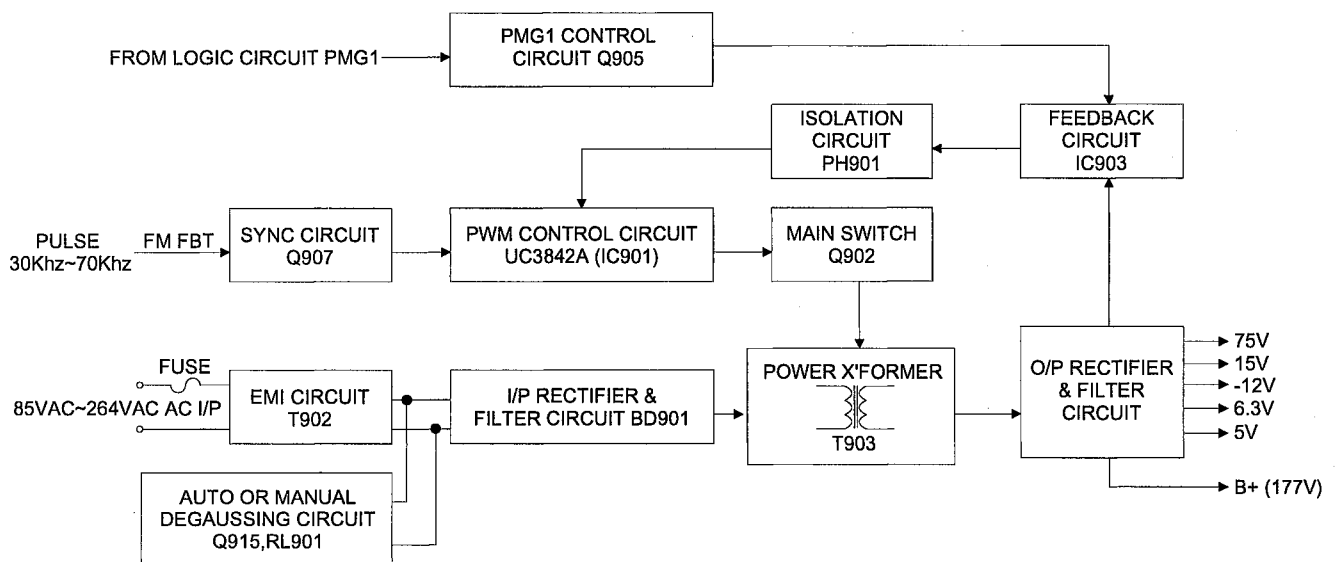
FROM LOGIC CIRCUIT PMG1

PMG1 CONTROL CIRCUIT Q905

ISOLATION CIRCUIT PH901

FEEDBACK CIRCUIT IC903

PULSE 30Khz~70Khz

FM FBT

SYNC CIRCUIT Q907

PWM CONTROL CIRCUIT UC3842A (IC901)

MAIN SWITCH Q902

FUSE

85VAC~264VAC AC I/P

EMI CIRCUIT T902

I/P RECTIFIER & FILTER CIRCUIT BD901

POWER X'FORMER

T903

O/P RECTIFIER & FILTER CIRCUIT

75V
15V
-12V
6.3V
5V

B+ (177V)

AUTO OR MANUAL DEGAUSSING CIRCUIT Q915,RL901